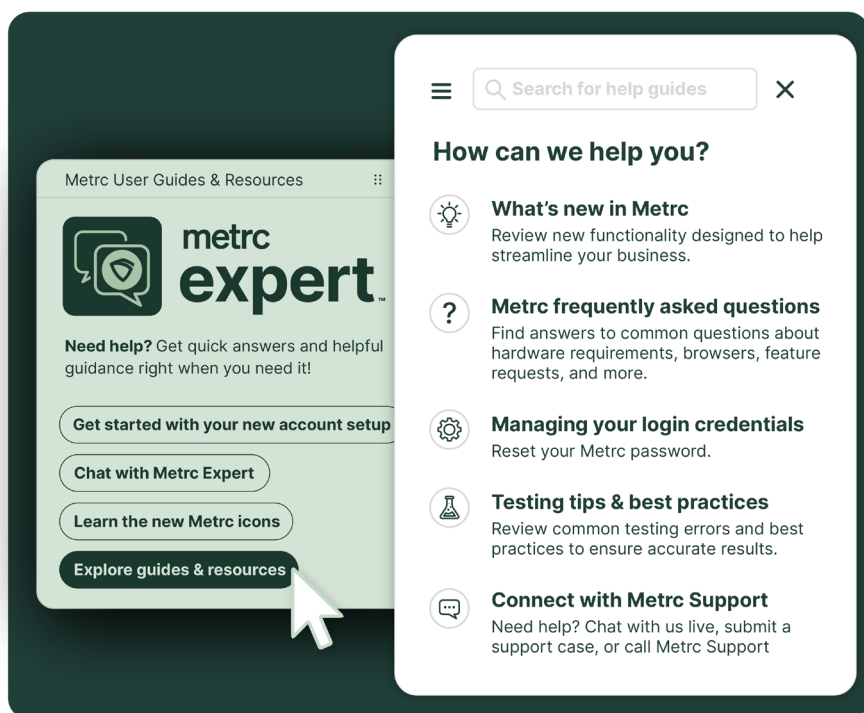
Metrc User Guides & Resources

metrc expert

Need help? Get quick answers and helpful guidance right when you need it!

Get started with your new account setup

Chat with Metrc Expert

Learn the new Metrc icons

Explore guides & resources

Search for help guides

How can we help you?

What's new in Metrc
Review new functionality designed to help streamline your business.

Metrc frequently asked questions
Find answers to common questions about hardware requirements, browsers, feature requests, and more.

Managing your login credentials
Reset your Metrc password.

Testing tips & best practices
Review common testing errors and best practices to ensure accurate results.

Connect with Metrc Support
Need help? Chat with us live, submit a support case, or call Metrc Support